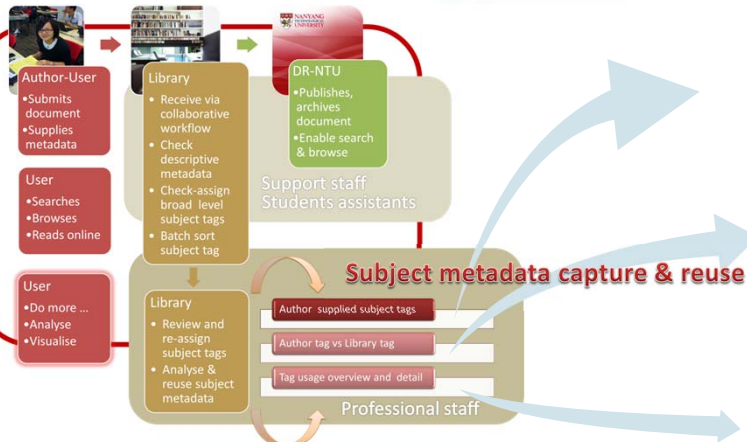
Author-User
•Submits document
•Supplies metadata

Library
•Receive via collaborative workflow
•Check descriptive metadata
•Check-assign broad level subject tags
•Batch sort subject tag

NANYANG TECHNOLOGICAL UNIVERSITY

DR-NTU
•Publishes, archives document
•Enable search & browse

Support staff
Students assistants

User
•Searches
•Browses
•Reads online

User
•Do more ...
•Analyse
•Visualise

Library
•Review and re-assign subject tags
•Analyse & reuse subject metadata

Subject metadata capture & reuse

Author supplied subject tags

Author tag vs Library tag

Tag usage overview and detail

Professional staff